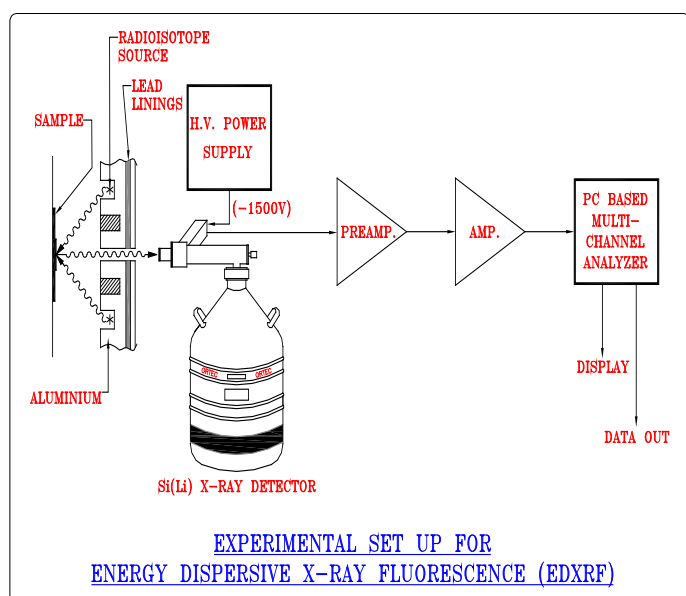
RADIOISOTOPE SOURCE

LEAD LININGS

SAMPLE

H.V. POWER SUPPLY

(-1500V)

PREAMP.

AMP.

PC BASED MULTI-CHANNEL ANALYZER

ORTEC

ORTEC

ALUMINIUM

DISPLAY

DATA OUT

Si(Li) X-RAY DETECTOR

EXPERIMENTAL SET UP FOR
ENERGY DISPERSIVE X-RAY FLUORESCENCE (EDXRF)